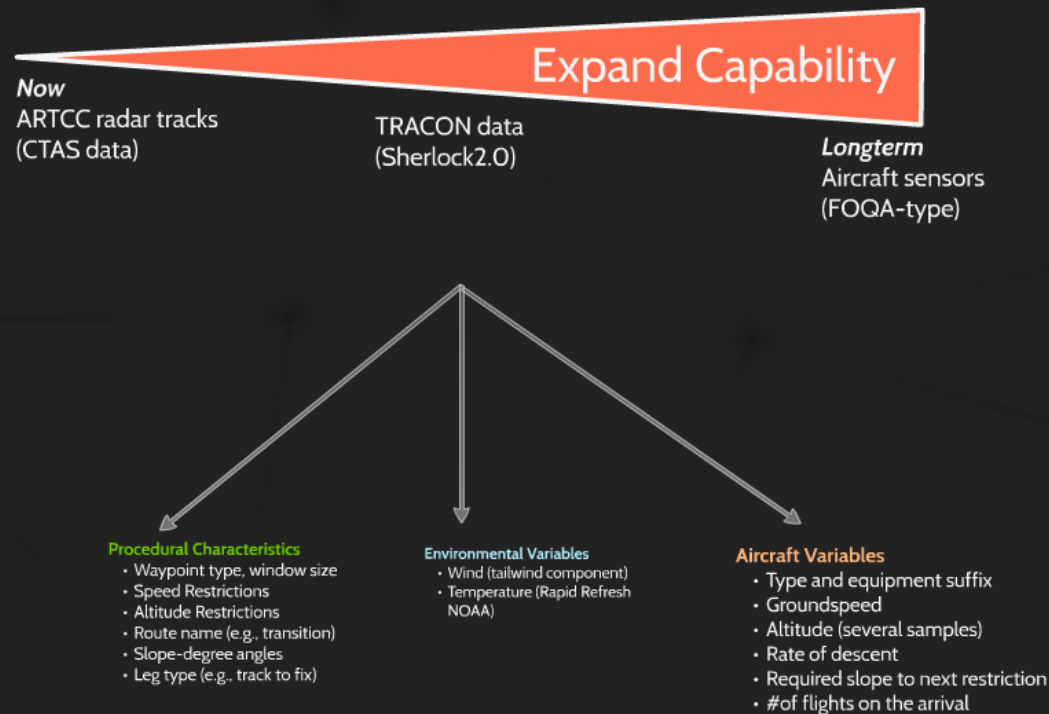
Expand Capability

Now
ARTCC radar tracks
(CTAS data)

TRACON data
(Sherlock2.0)

Longterm
Aircraft sensors
(FOQA-type)

Procedural Characteristics
• Waypoint type, window size
• Speed Restrictions
• Altitude Restrictions
• Route name (e.g., transition)
• Slope-degree angles
• Leg type (e.g., track to fix)

Environmental Variables
• Wind (tailwind component)
• Temperature (Rapid Refresh NOAA)

Aircraft Variables
• Type and equipment suffix
• Groundspeed
• Altitude (several samples)
• Rate of descent
• Required slope to next restriction
• #of flights on the arrival